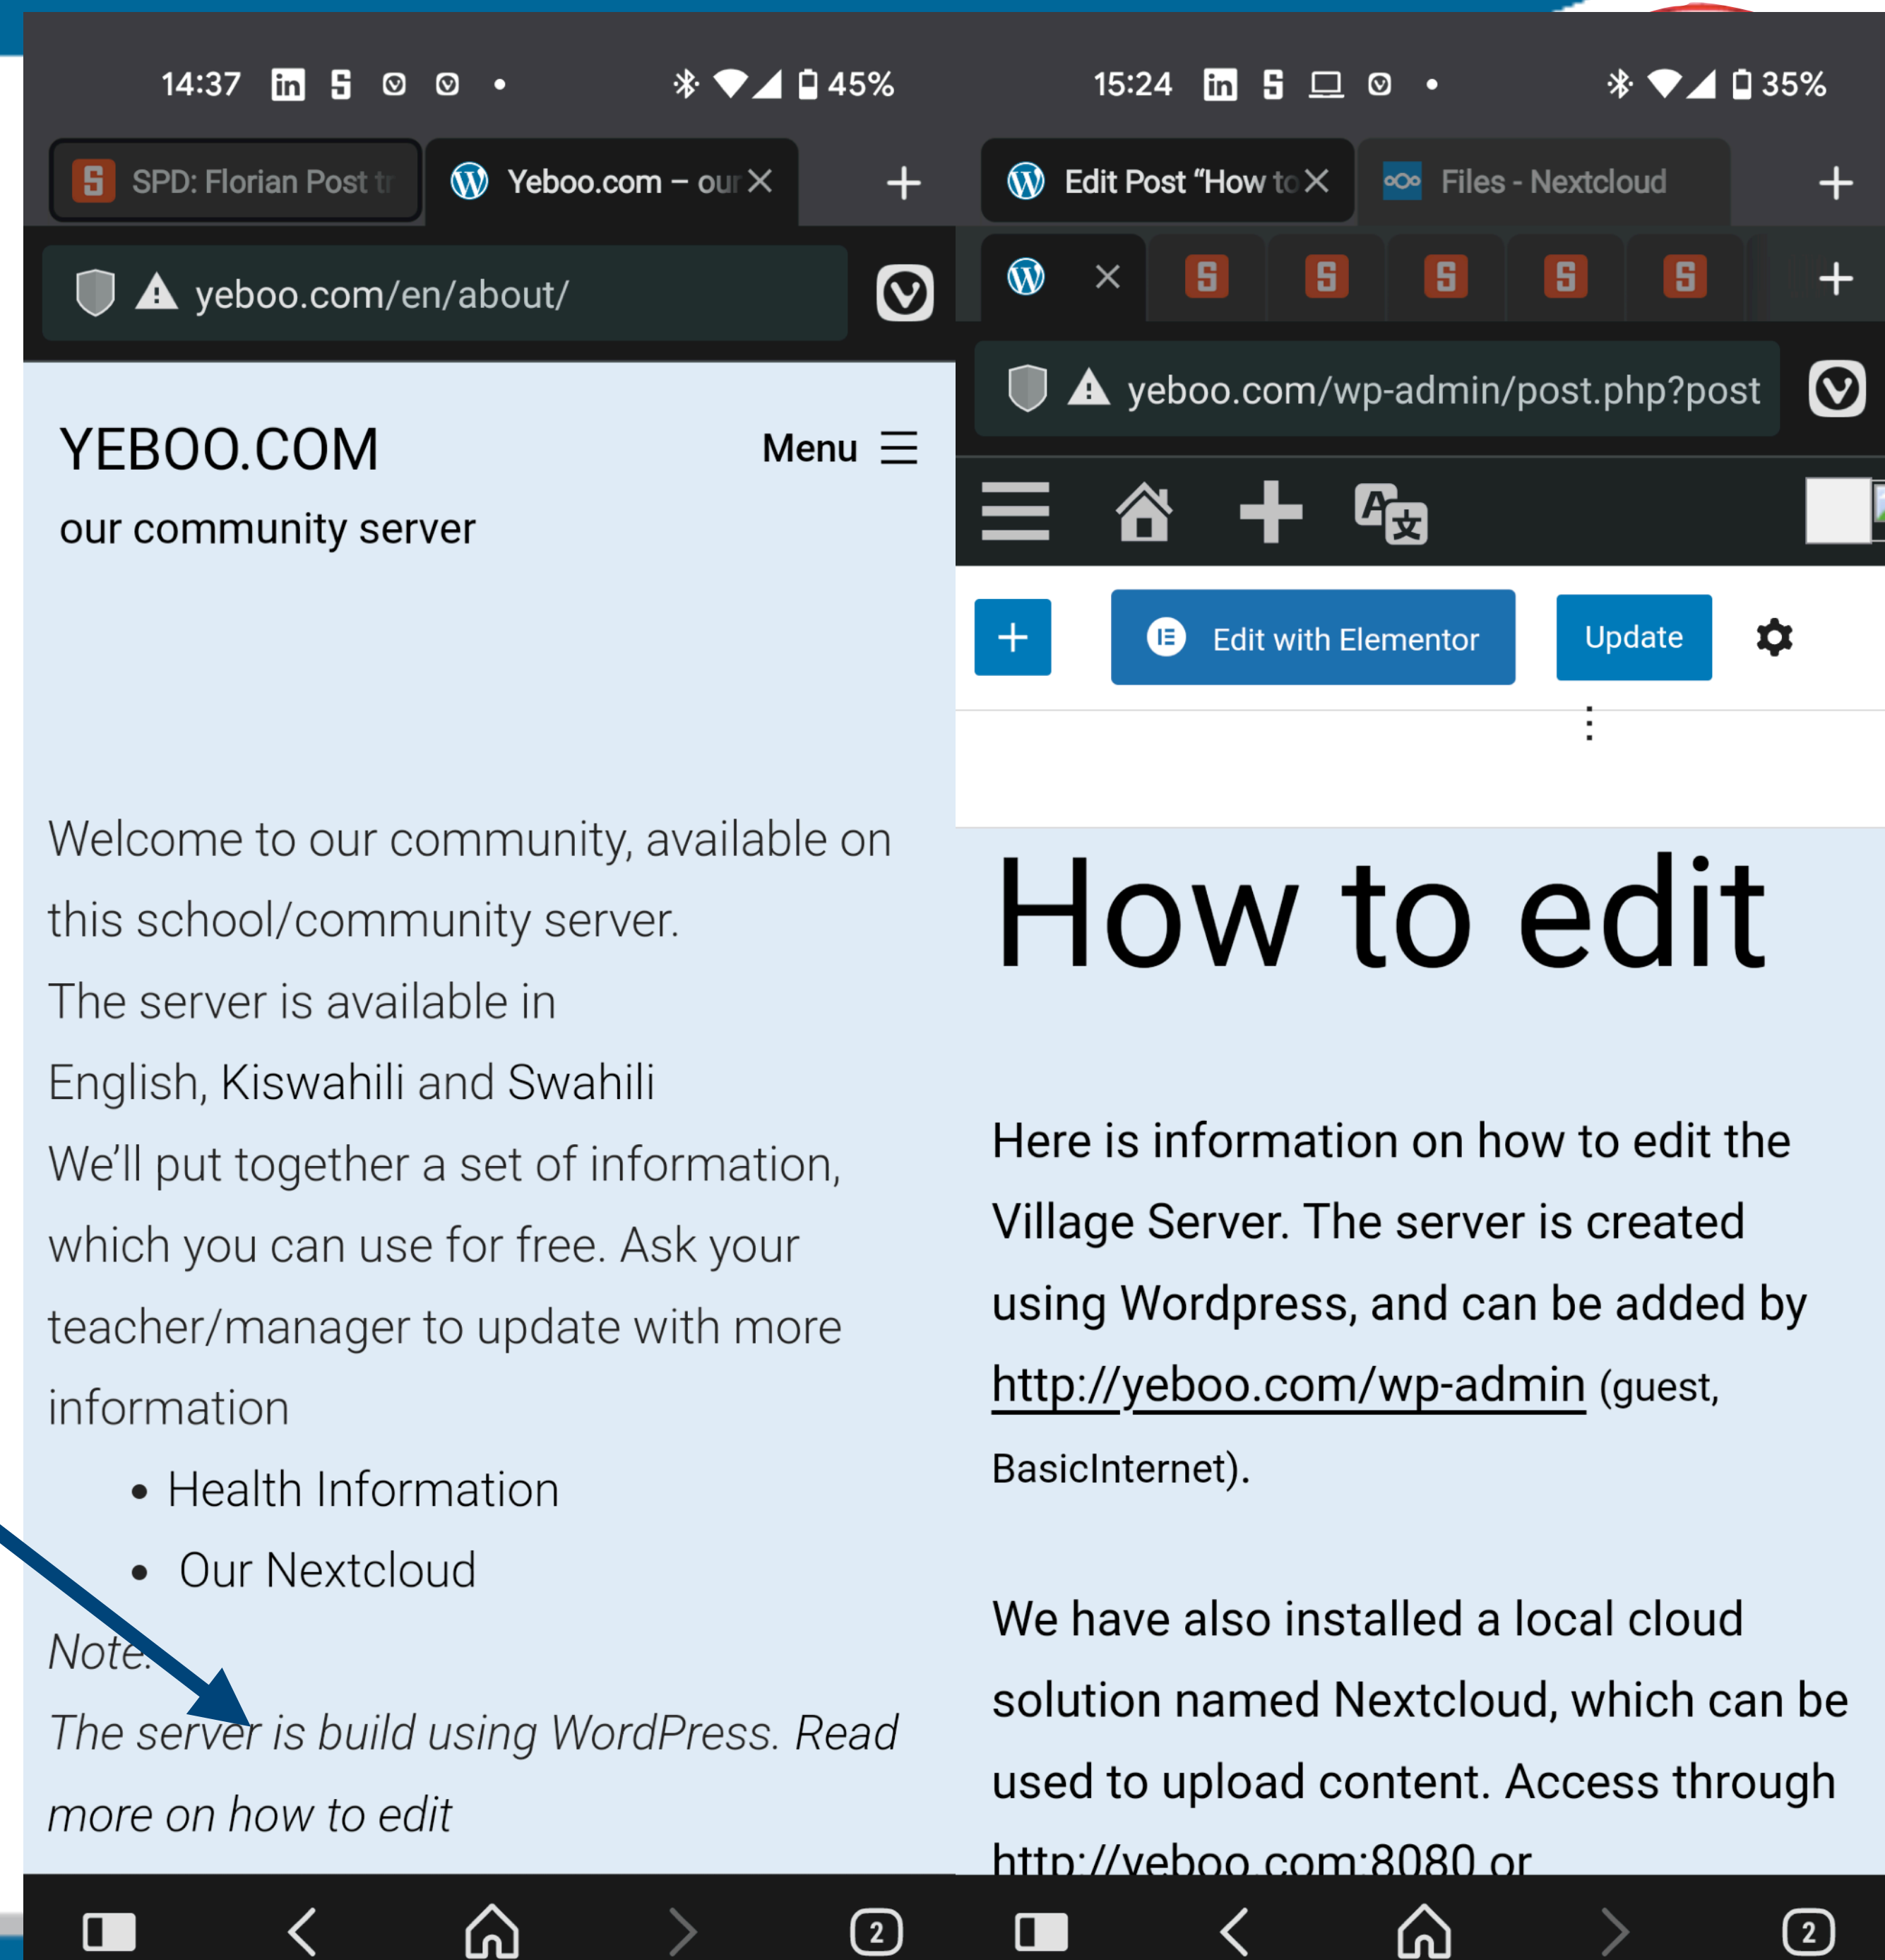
14:37 45%

SPD: Florian Post tr

Yeboo.com – our

yeboo.com/en/about/

YEBOO.COM

Menu

our community server

Welcome to our community, available on this school/community server.

The server is available in English, Kiswahili and Swahili

We'll put together a set of information, which you can use for free. Ask your teacher/manager to update with more information

• Health Information
• Our Nextcloud

Note:

The server is build using WordPress. Read more on how to edit

2

15:24 35%

Edit Post "How to

Files - Nextcloud

yeboo.com/wp-admin/post.php?post

Edit with Elementor

Update

How to edit

Here is information on how to edit the Village Server. The server is created using Wordpress, and can be added by http://yeboo.com/wp-admin (guest, BasicInternet).

We have also installed a local cloud solution named Nextcloud, which can be used to upload content. Access through http://yeboo.com:8080 or

2